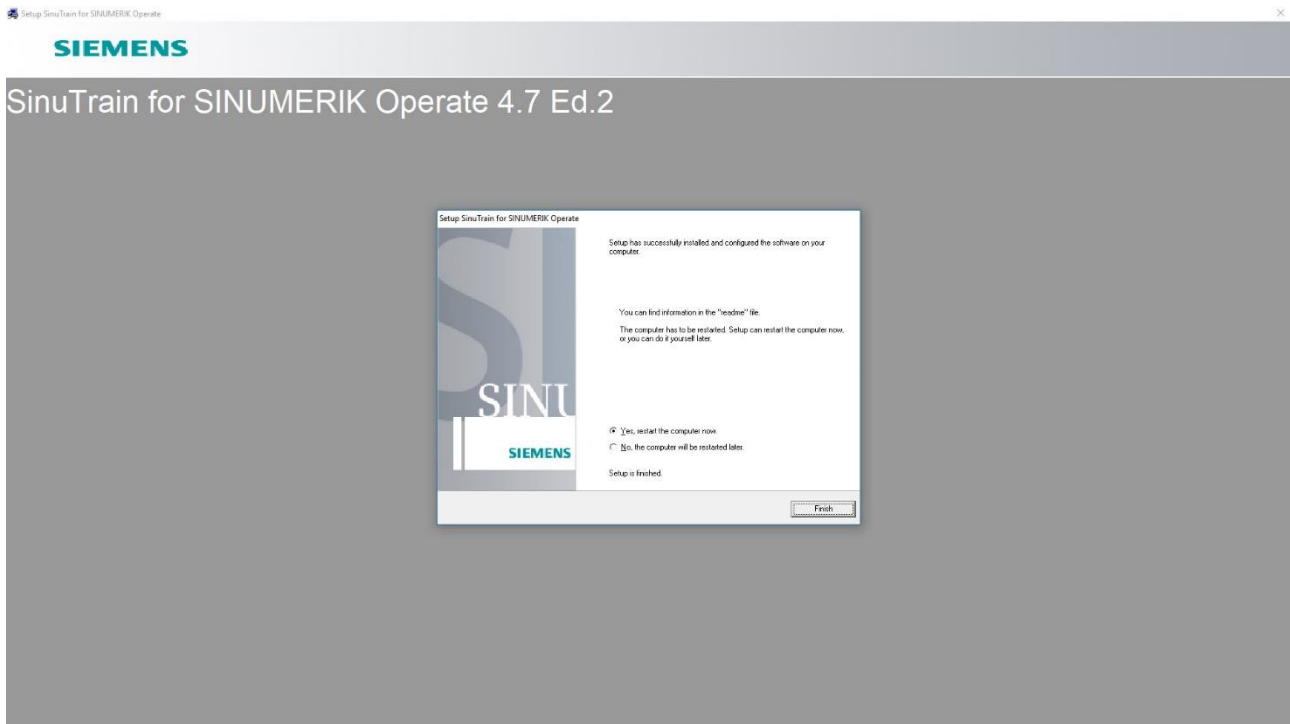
Setup SinuTrain for SINUMERIK Operate

SIEMENS

SinuTrain for SINUMERIK Operate 4.7 Ed.2

Setup SinuTrain for SINUMERIK Operate

SINU

SIEMENS

Setup has successfully installed and configured the software on your computer.

You can find information in the "readme" file.

The computer has to be restarted. Setup can restart the computer now, or you can do it yourself later.

Yes, restart the computer now.

No, the computer will be restarted later.

Setup is finished.

Finish